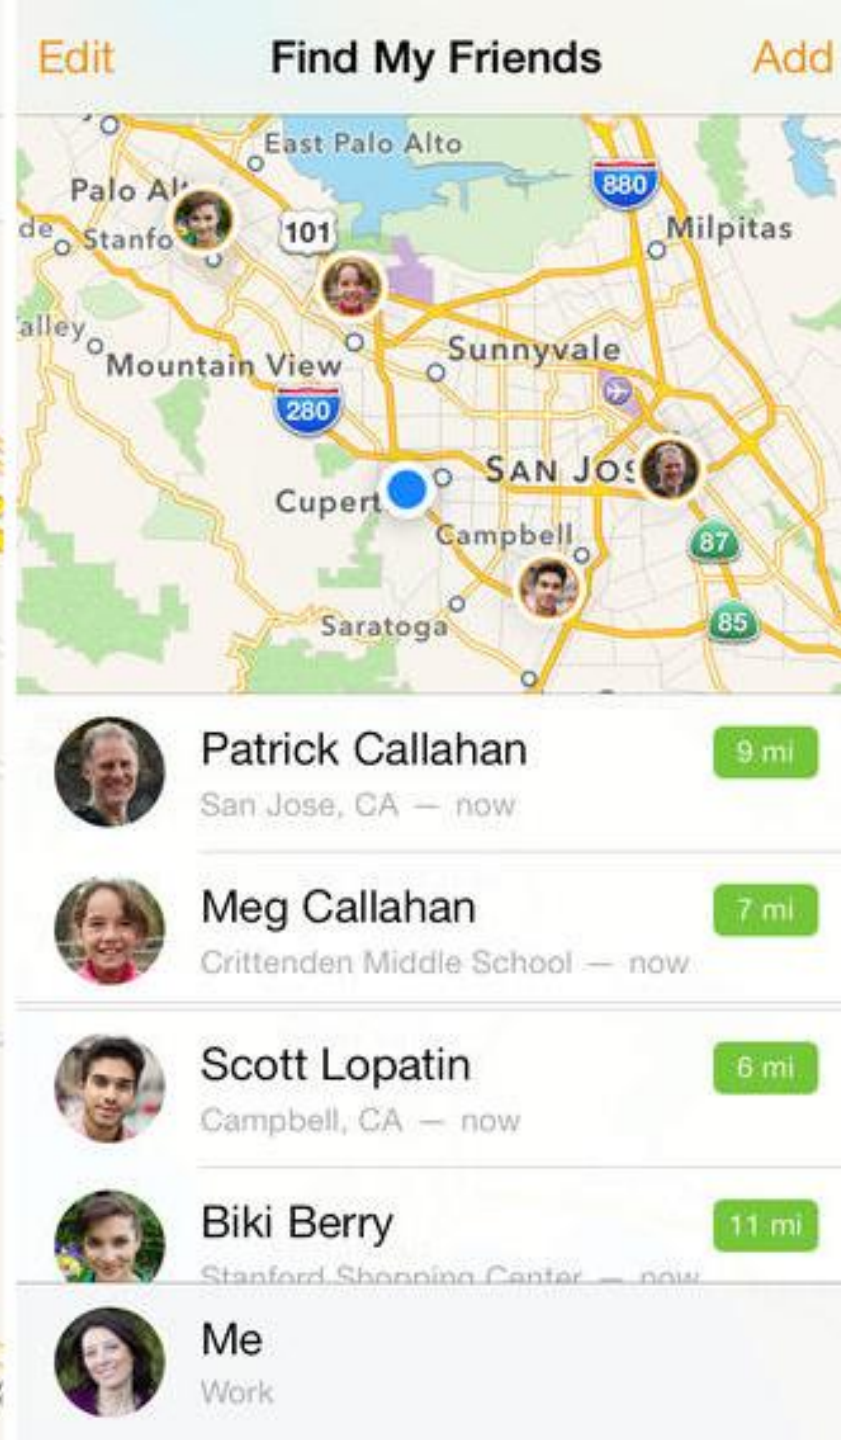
Edit Find My Friends Add

East Palo Alto
Palo Al
880
de Stanfo
101
Milpitas
alley
Mountain View
Sunnyvale
280
SAN JOS
Cupert
Campbell
87
Saratoga
85

Patrick Callahan
San Jose, CA — now
9 mi

Meg Callahan
Crittenden Middle School — now
7 mi

Scott Lopatin
Campbell, CA — now
6 mi

Biki Berry
Stanford Shopping Center — now
11 mi

Me
Work